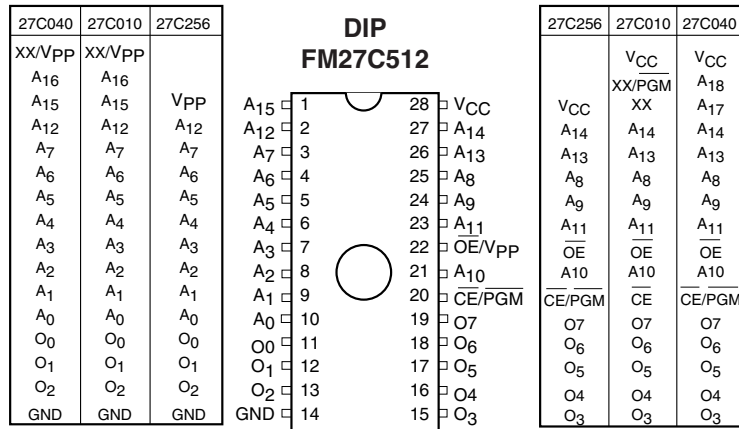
| 27C040 | 27C010 | 27C256 |
|---|---|---|
| XX/$V_{PP}$ | XX/$V_{PP}$ | |
| $A_{16}$ | $A_{16}$ | |
| $A_{15}$ | $A_{15}$ | $V_{PP}$ |
| $A_{12}$ | $A_{12}$ | $A_{12}$ |
| $A_7$ | $A_7$ | $A_7$ |
| $A_6$ | $A_6$ | $A_6$ |
| $A_5$ | $A_5$ | $A_5$ |
| $A_4$ | $A_4$ | $A_4$ |
| $A_3$ | $A_3$ | $A_3$ |
| $A_2$ | $A_2$ | $A_2$ |
| $A_1$ | $A_1$ | $A_1$ |
| $A_0$ | $A_0$ | $A_0$ |
| $O_0$ | $O_0$ | $O_0$ |
| $O_1$ | $O_1$ | $O_1$ |
| $O_2$ | $O_2$ | $O_2$ |
| GND | GND | GND |

DIP
FM27C512

$A_{15}$ 1
$A_{12}$ 2
$A_7$ 3
$A_6$ 4
$A_5$ 5
$A_4$ 6
$A_3$ 7
$A_2$ 8
$A_1$ 9
$A_0$ 10
O0 11
$O_1$ 12
$O_2$ 13
GND 14

28 $V_{CC}$
27 $A_{14}$
26 $A_{13}$
25 $A_8$
24 $A_9$
23 $A_{11}$
22 $\overline{OE}/V_{PP}$
21 $A_{10}$
20 $\overline{CE}/\overline{PGM}$
19 O7
18 $O_6$
17 $O_5$
16 O4
15 $O_3$

| 27C256 | 27C010 | 27C040 |
|---|---|---|
| | $V_{CC}$ | $V_{CC}$ |
| | XX/$\overline{PGM}$ | $A_{18}$ |
| $V_{CC}$ | XX | $A_{17}$ |
| $A_{14}$ | $A_{14}$ | $A_{14}$ |
| $A_{13}$ | $A_{13}$ | $A_{13}$ |
| $A_8$ | $A_8$ | $A_8$ |
| $A_9$ | $A_9$ | $A_9$ |
| $A_{11}$ | $A_{11}$ | $A_{11}$ |
| $\overline{OE}$ | $\overline{OE}$ | $\overline{OE}$ |
| A10 | A10 | A10 |
| $\overline{CE}/\overline{PGM}$ | $\overline{CE}$ | $\overline{CE}/\overline{PGM}$ |
| O7 | O7 | O7 |
| $O_6$ | $O_6$ | $O_6$ |
| $O_5$ | $O_5$ | $O_5$ |
| O4 | O4 | O4 |
| $O_3$ | $O_3$ | $O_3$ |